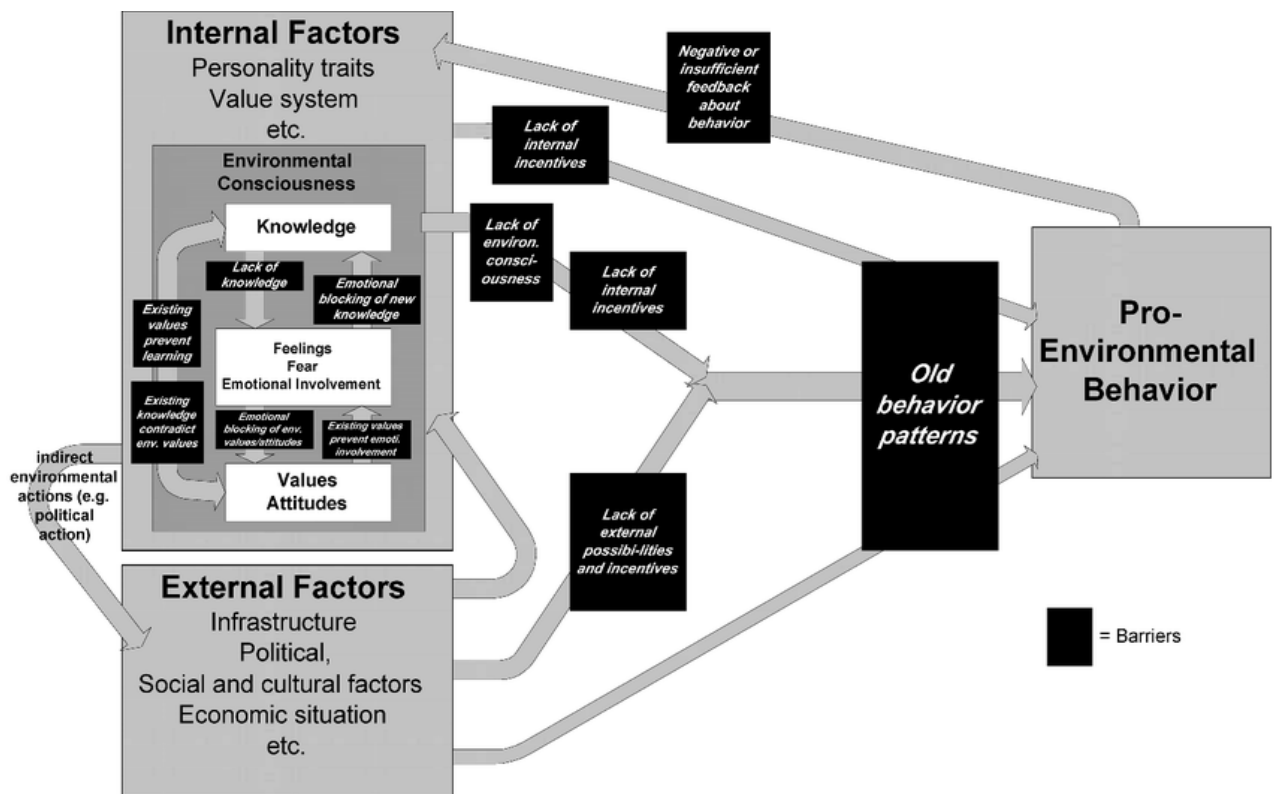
Internal Factors
Personality traits
Value system
etc.

Negative or insufficient feedback about behavior

Lack of internal incentives

Environmental Consciousness

Knowledge

Lack of environ. consci-ousness

Lack of internal incentives

Lack of knowledge

Emotional blocking of new knowledge

Existing values prevent learning

Feelings
Fear
Emotional Involvement

Existing knowledge contradict env. values

Emotional blocking of env. values/attitudes

Existing values prevent emoti. involvement

Values
Attitudes

indirect environmental actions (e.g. political action)

Old behavior patterns

Pro-Environmental Behavior

Lack of external possibi-lities and incentives

External Factors
Infrastructure
Political,
Social and cultural factors
Economic situation
etc.

= Barriers